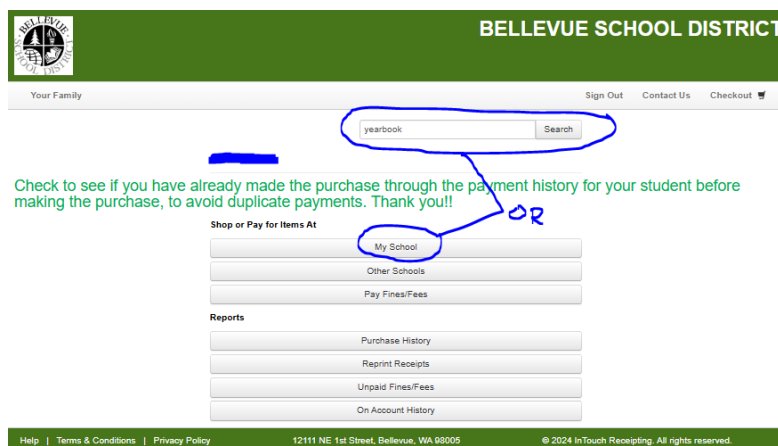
BELLEVUE SCHOOL DISTRICT

BELLEVUE SCHOOL DISTRICT

Your Family

Sign Out Contact Us Checkout

yearbook

Search

Check to see if you have already made the purchase through the payment history for your student before making the purchase, to avoid duplicate payments. Thank you!!

OR

Shop or Pay for Items At

My School

Other Schools

Pay Fines/Fees

Reports

Purchase History

Reprint Receipts

Unpaid Fines/Fees

On Account History

Help | Terms & Conditions | Privacy Policy

12111 NE 1st Street, Bellevue, WA 98005

© 2024 InTouch Receipting. All rights reserved.